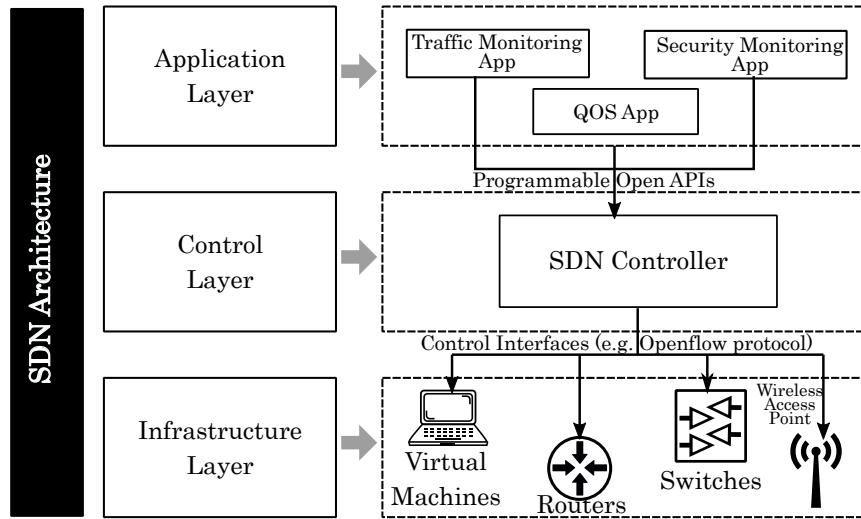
SDN Architecture

Application Layer

Traffic Monitoring App

Security Monitoring App

QOS App

Programmable Open APIs

Control Layer

SDN Controller

Control Interfaces (e.g. Openflow protocol)

Infrastructure Layer

Virtual Machines

Routers

Switches

Wireless Access Point